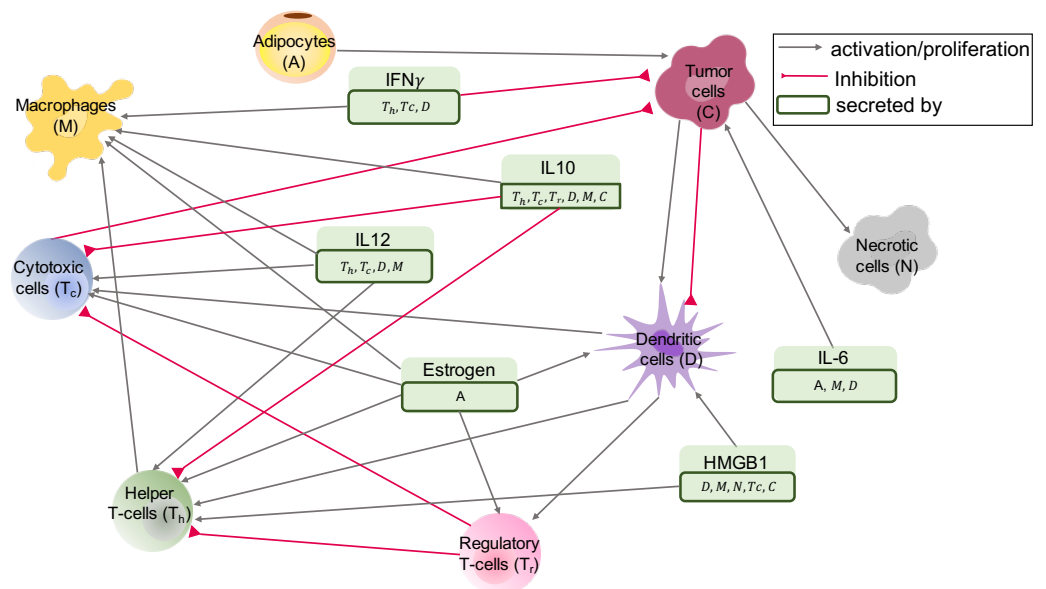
Adipocytes (A)

activation/proliferation
Inhibition
secreted by

Tumor cells (C)

Macrophages (M)

IFN$\gamma$
$T_h, Tc, D$

IL10
$T_h, T_c, T_r, D, M, C$

Cytotoxic cells ($T_c$)

IL12
$T_h, T_c, D, M$

Necrotic cells (N)

Dendritic cells (D)

IL-6
A, $M, D$

Estrogen
A

HMGB1
$D, M, N, Tc, C$

Helper T-cells ($T_h$)

Regulatory T-cells ($T_r$)